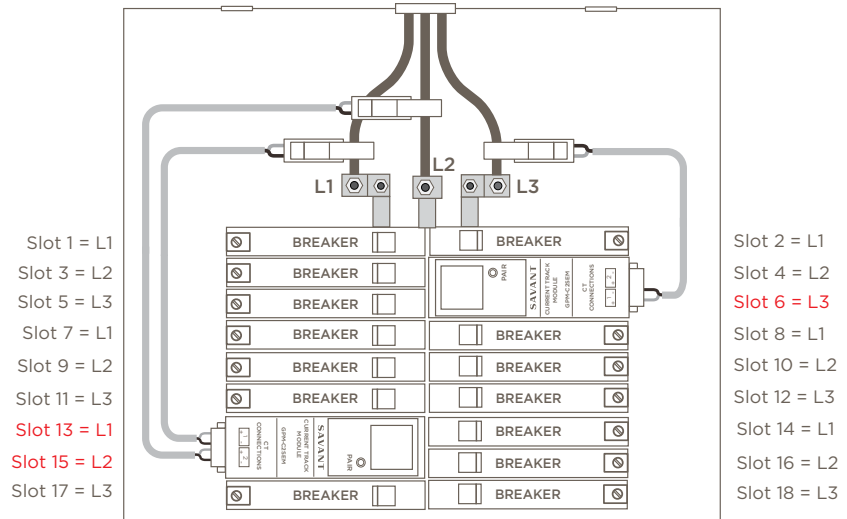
L1
L2
L3

Slot 1 = L1
Slot 3 = L2
Slot 5 = L3
Slot 7 = L1
Slot 9 = L2
Slot 11 = L3
Slot 13 = L1
Slot 15 = L2
Slot 17 = L3

BREAKER
BREAKER
BREAKER
BREAKER
BREAKER
BREAKER
CT CONNECTIONS 1 2
SAVANT CURRENT TRACK MODULE GPM-CS2EM
PAIR
BREAKER

BREAKER
PAIR
SAVANT CURRENT TRACK MODULE GPM-CS2EM
CT CONNECTIONS 1 2
BREAKER
BREAKER
BREAKER
BREAKER
BREAKER
BREAKER

Slot 2 = L1
Slot 4 = L2
Slot 6 = L3
Slot 8 = L1
Slot 10 = L2
Slot 12 = L3
Slot 14 = L1
Slot 16 = L2
Slot 18 = L3